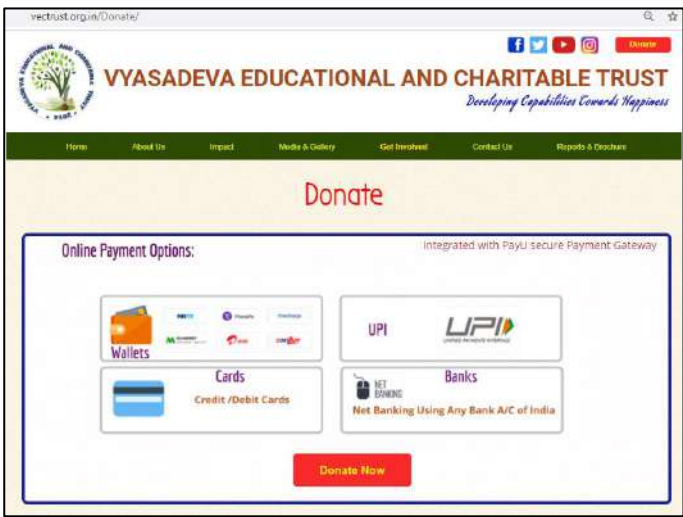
vectrust.org.in/Donate/

Donate

VYASADEVA EDUCATIONAL AND CHARITABLE TRUST

Developing Capabilities Towards Happiness

Home About Us Impact Media & Gallery Get Involved Contact Us Reports & Brochure

Donate

Online Payment Options:

Integrated with PayU secure Payment Gateway

Paytm PhonePe Freecharge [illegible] Airtel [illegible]

Wallets

UPI

UPI

Cards

Credit /Debit Cards

NET BANKING

Banks

Net Banking Using Any Bank A/C of India

Donate Now